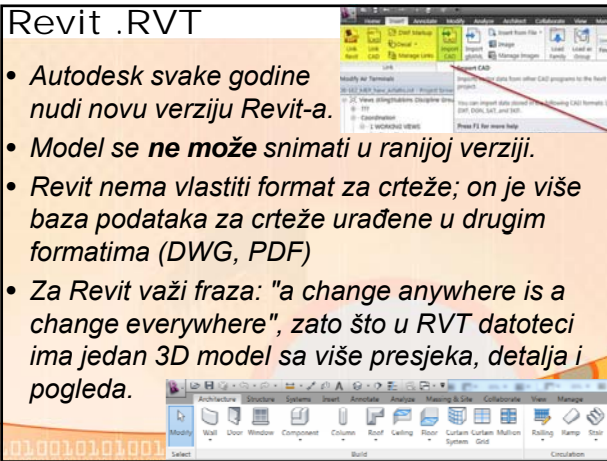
Revit .RVT

• Autodesk svake godine nudi novu verziju Revit-a.
• Model se **ne može** snimati u ranijoj verziji.
• Revit nema vlastiti format za crteže; on je više baza podataka za crteže urađene u drugim formatima (DWG, PDF)
• Za Revit važi fraza: "a change anywhere is a change everywhere", zato što u RVT datoteci ima jedan 3D model sa više presjeka, detalja i pogleda.

Home Insert Annotate Modify Analyze Architect Collaborate View Manage
Link Revit Link CAD DWF Markup Decal Manage Links Import CAD Import gbXML Insert from File Image Manage Images Load Family Load as Group
Link Import
Modify Air Terminals
Import CAD
Imports vector data from other CAD programs to the Revit project.
You can import data stored in the following CAD formats: DWF, DXF, DGN, SAT, and SKP.
Press F1 for more help
Coordination
1 WORKING VIEWS

Architecture Structure Systems Insert Annotate Analyze Massing & Site Collaborate View Manage
Modify Wall Door Window Component Column Roof Ceiling Floor Curtain System Curtain Grid Mullion Railing Ramp Stair
Select Build Circulation

01001010100